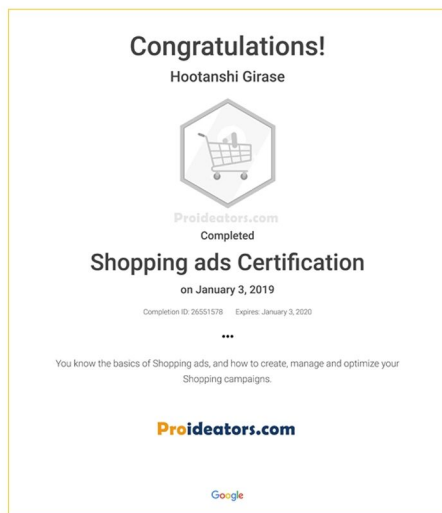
Congratulations!

Hootanshi Girase

Proideators.com

Completed

Shopping ads Certification

on January 3, 2019

Completion ID: 26551578 Expires: January 3, 2020

•••

You know the basics of Shopping ads, and how to create, manage and optimize your Shopping campaigns.

Proideators.com

Google